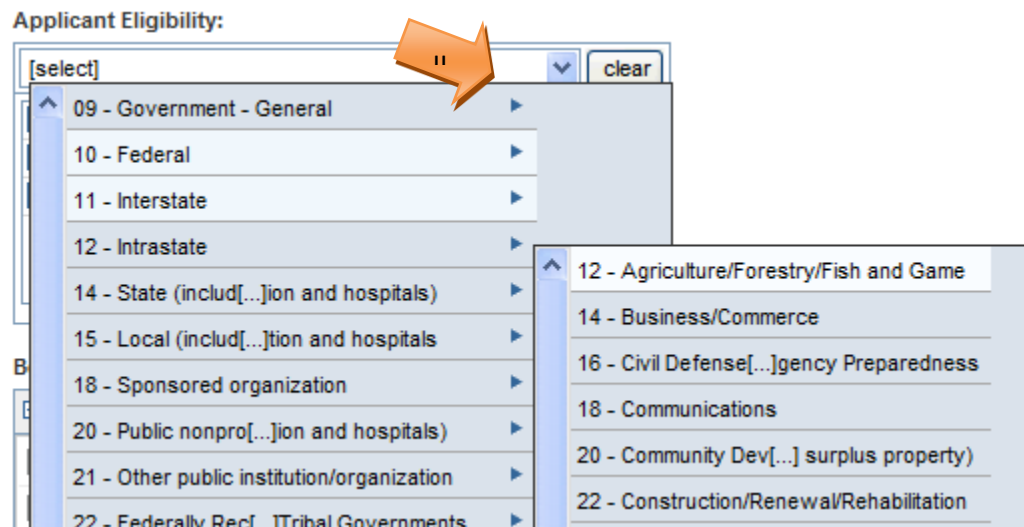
Applicant Eligibility:

[select]

clear

ıı

09 - Government - General

10 - Federal

11 - Interstate

12 - Intrastate

14 - State (includ[...]ion and hospitals)

15 - Local (includ[...]tion and hospitals

18 - Sponsored organization

20 - Public nonpro[...]ion and hospitals)

21 - Other public institution/organization

22 - Federally Rec[...]Tribal Governments

12 - Agriculture/Forestry/Fish and Game

14 - Business/Commerce

16 - Civil Defense[...]gency Preparedness

18 - Communications

20 - Community Dev[...] surplus property)

22 - Construction/Renewal/Rehabilitation

B